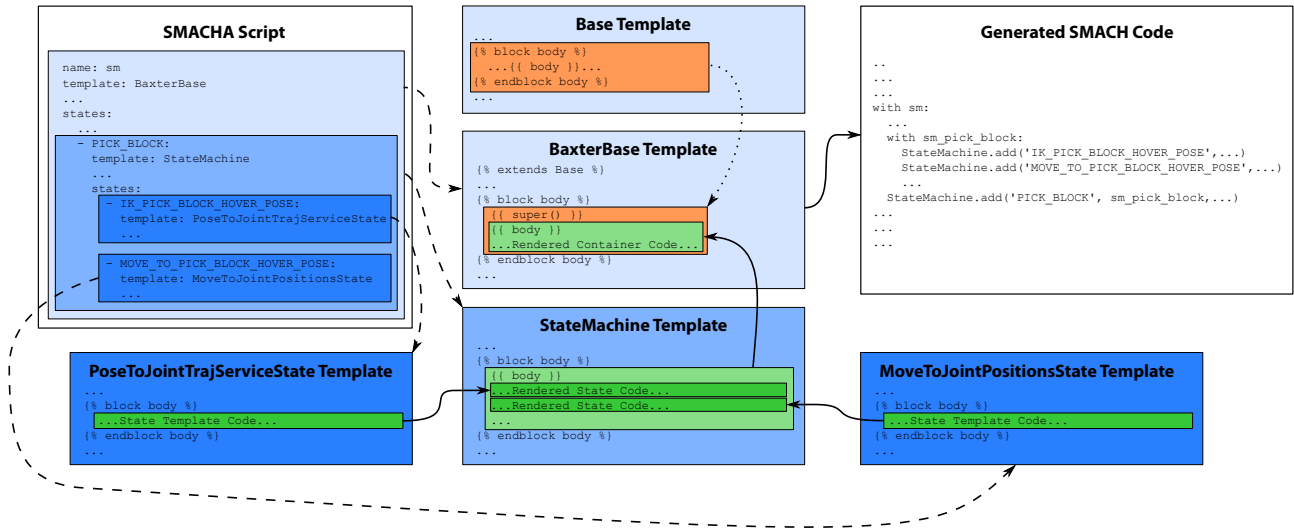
SMACHA Script

name: sm
template: BaxterBase
...
states:
...
- PICK_BLOCK:
template: StateMachine
...
states:
- IK_PICK_BLOCK_HOVER_POSE:
template: PoseToJointTrajServiceState
...
- MOVE_TO_PICK_BLOCK_HOVER_POSE:
template: MoveToJointPositionsState
...

Base Template

...
{% block body %}
...{{ body }}...
{% endblock body %}
...

BaxterBase Template

{% extends Base %}
...
{% block body %}
{{ super() }}
{{ body }}
...Rendered Container Code...
{% endblock body %}
...

Generated SMACH Code

..
...
...
with sm:
...
with sm_pick_block:
StateMachine.add('IK_PICK_BLOCK_HOVER_POSE',...)
StateMachine.add('MOVE_TO_PICK_BLOCK_HOVER_POSE',...)
...
StateMachine.add('PICK_BLOCK', sm_pick_block,...)
...
...
...

StateMachine Template

...
{% block body %}
{{ body }}
...Rendered State Code...
...Rendered State Code...
{% endblock body %}
...

PoseToJointTrajServiceState Template

...
{% block body %}
...State Template Code...
{% endblock body %}
...

MoveToJointPositionsState Template

...
{% block body %}
...State Template Code...
{% endblock body %}
...